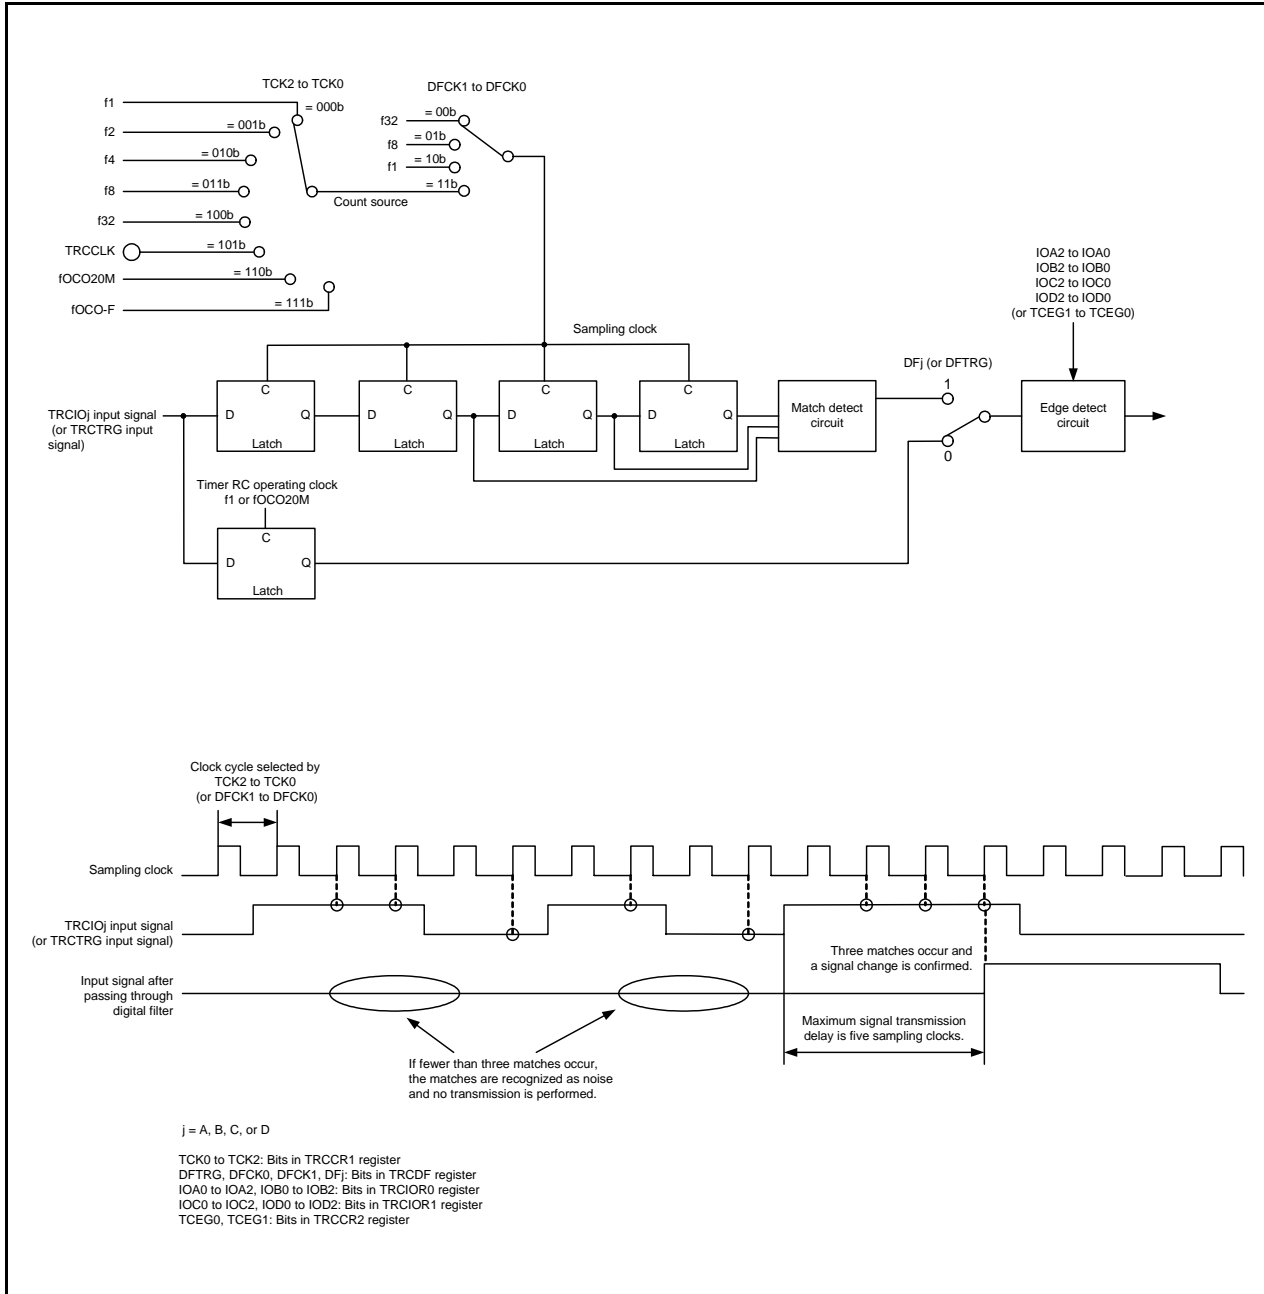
TCK2 to TCK0

f1
= 000b
f2
= 001b
f4
= 010b
f8
= 011b
f32
= 100b
TRCCLK
= 101b
fOCO20M
= 110b
fOCO-F
= 111b

Count source

DFCK1 to DFCK0

f32
= 00b
f8
= 01b
f1
= 10b
= 11b

IOA2 to IOA0
IOB2 to IOB0
IOC2 to IOC0
IOD2 to IOD0
(or TCEG1 to TCEG0)

Sampling clock

DFj (or DFTRG)

1

0

TRCIOj input signal (or TRCTRG input signal)

C
D
Q
Latch

C
D
Q
Latch

C
D
Q
Latch

C
D
Q
Latch

Match detect circuit

Edge detect circuit

Timer RC operating clock
f1 or fOCO20M

C
D
Q
Latch

Clock cycle selected by
TCK2 to TCK0
(or DFCK1 to DFCK0)

Sampling clock

TRCIOj input signal
(or TRCTRG input signal)

Three matches occur and a signal change is confirmed.

Input signal after passing through digital filter

Maximum signal transmission delay is five sampling clocks.

If fewer than three matches occur, the matches are recognized as noise and no transmission is performed.

j = A, B, C, or D

TCK0 to TCK2: Bits in TRCCR1 register
DFTRG, DFCK0, DFCK1, DFj: Bits in TRCDF register
IOA0 to IOA2, IOB0 to IOB2: Bits in TRCIOR0 register
IOC0 to IOC2, IOD0 to IOD2: Bits in TRCIOR1 register
TCEG0, TCEG1: Bits in TRCCR2 register